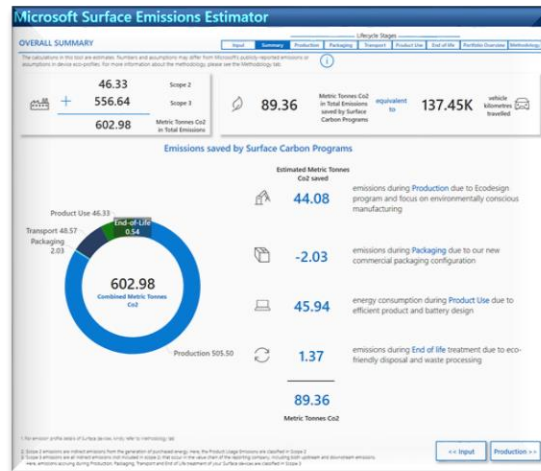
Microsoft Surface Emissions Estimator

OVERALL SUMMARY

Lifecycle Stages

Input | Summary | Production | Packaging | Transport | Product Use | End of life | Portfolio Overview | Methodology

The calculations in this tool are estimates. Numbers and assumptions may differ from Microsoft's publicly reported emissions or assumptions in device eco-profiles. For more information about the methodology, please see the Methodology tab.

46.33 Scope 2

+ 556.64 Scope 3

602.98 Metric Tonnes Co2 in Total Emissions

89.36 Metric Tonnes Co2 in Total Emissions saved by Surface Carbon Programs

equivalent to

137.45K vehicle kilometres travelled

Emissions saved by Surface Carbon Programs

Product Use 46.33

End-of-Life 0.54

Transport 48.57

Packaging 2.03

602.98 Combined Metric Tonnes Co2

Production 505.50

Estimated Metric Tonnes Co2 saved

44.08 emissions during Production due to Ecodesign program and focus on environmentally conscious manufacturing

-2.03 emissions during Packaging due to our new commercial packaging configuration

45.94 energy consumption during Product Use due to efficient product and battery design

1.37 emissions during End of life treatment due to eco-friendly disposal and waste processing

89.36 Metric Tonnes Co2

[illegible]

<< Input

Production >>